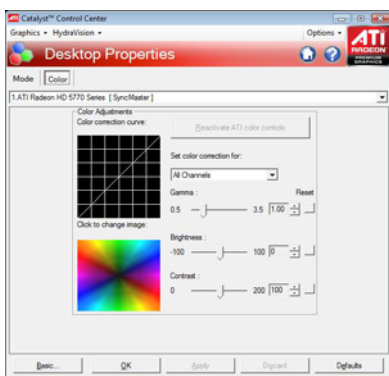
Catalyst™ Control Center

Graphics ▾ HydraVision ▾

Options ▾

Desktop Properties

ATI RADEON PREMIUM GRAPHICS

Mode

Color

1.ATI Radeon HD 5770 Series [ SyncMaster ]

Color Adjustments

Color correction curve:

Reactivate ATI color controls

Set color correction for:

All Channels

Gamma :

Reset

0.5

3.5

1.00

Click to change image:

Brightness :

-100

100

0

Contrast :

0

200

100

Basic...

OK

Apply

Discard

Defaults